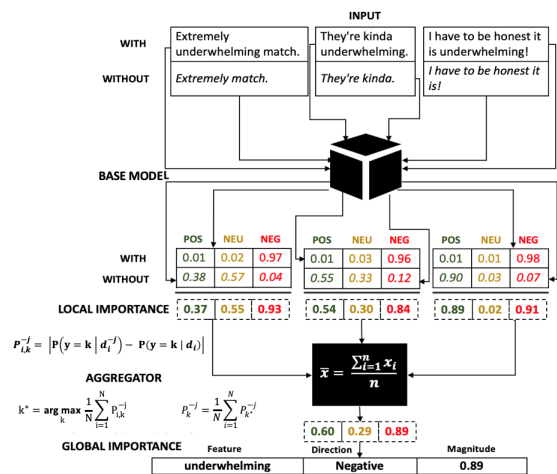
INPUT

WITH

WITHOUT

Extremely underwhelming match.

Extremely match.

They're kinda underwhelming.

They're kinda.

I have to be honest it is underwhelming!

I have to be honest it is!

BASE MODEL

| | POS | NEU | NEG |
|---|---|---|---|
| WITH | 0.01 | 0.02 | 0.97 |
| WITHOUT | 0.38 | 0.57 | 0.04 |

| POS | NEU | NEG |
|---|---|---|
| 0.01 | 0.03 | 0.96 |
| 0.55 | 0.33 | 0.12 |

| POS | NEU | NEG |
|---|---|---|
| 0.01 | 0.01 | 0.98 |
| 0.90 | 0.03 | 0.07 |

LOCAL IMPORTANCE

| 0.37 | 0.55 | 0.93 |
|---|---|---|

| 0.54 | 0.30 | 0.84 |
|---|---|---|

| 0.89 | 0.02 | 0.91 |
|---|---|---|

$P_{i,k}^{-j} = \left| \mathbf{P}\left(\mathbf{y} = \mathbf{k} \mid \boldsymbol{d}_i^{-j}\right) - \mathbf{P}(\mathbf{y} = \mathbf{k} \mid \boldsymbol{d}_i)\right|$

AGGREGATOR

$\bar{x} = \frac{\sum_{i=1}^{n} x_i}{n}$

$k^* = \arg\max_k \frac{1}{N}\sum_{i=1}^{N} P_{i,k}^{-j}$

$P_k^{-j} = \frac{1}{N}\sum_{i=1}^{N} P_{k^*}^{-j}$

| 0.60 | 0.29 | 0.89 |
|---|---|---|

GLOBAL IMPORTANCE

| Feature | Direction | Magnitude |
|---|---|---|
| underwhelming | Negative | 0.89 |